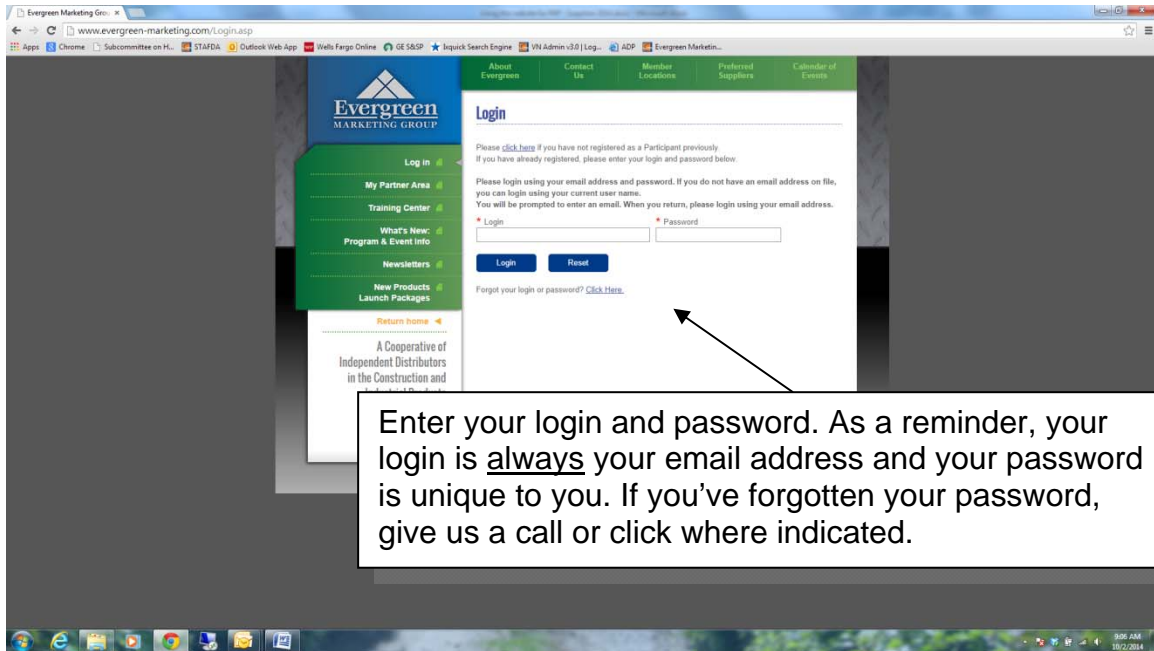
Evergreen Marketing Grou ×

www.evergreen-marketing.com/Login.asp

Apps Chrome Subcommittee on H... STAFDA Outlook Web App Wells Fargo Online GE S&SP liquick Search Engine VN Admin v3.0 | Log... ADP Evergreen Marketin...

About Evergreen | Contact Us | Member Locations | Preferred Suppliers | Calendar of Events

Evergreen MARKETING GROUP

Login

Please click here if you have not registered as a Participant previously.
If you have already registered, please enter your login and password below.

Please login using your email address and password. If you do not have an email address on file, you can login using your current user name.
You will be prompted to enter an email. When you return, please login using your email address.

* Login * Password

Login Reset

Forgot your login or password? Click Here.

Log in
My Partner Area
Training Center
What's New: Program & Event Info
Newsletters
New Products Launch Packages
Return home

A Cooperative of Independent Distributors in the Construction and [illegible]

Enter your login and password. As a reminder, your login is always your email address and your password is unique to you. If you've forgotten your password, give us a call or click where indicated.

9:06 AM
10/2/2014